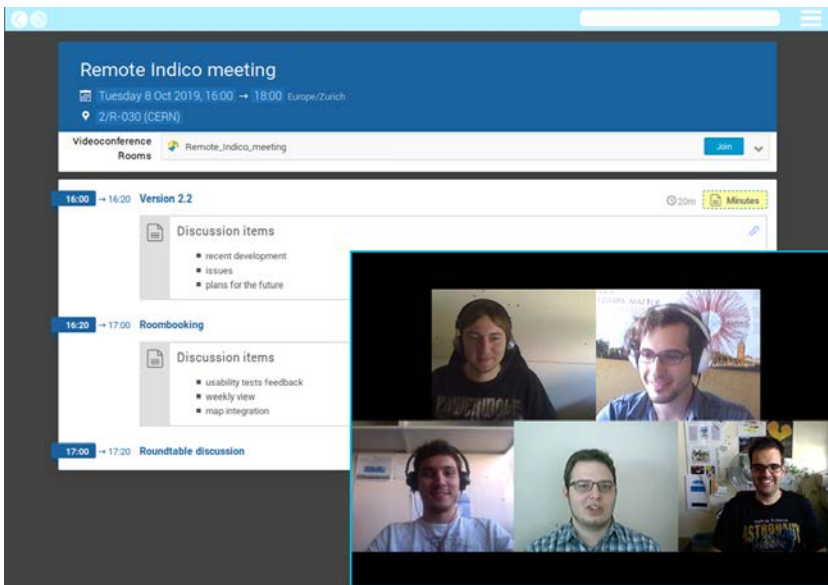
Remote Indico meeting

Tuesday 8 Oct 2019, 16:00 → 18:00 Europe/Zurich

2/R-030 (CERN)

Videoconference Rooms

Remote_Indico_meeting

Join

16:00 → 16:20 Version 2.2

20m

Minutes

Discussion items

- recent development
- issues
- plans for the future

16:20 → 17:00 Roombooking

Discussion items

- usability tests feedback
- weekly view
- map integration

17:00 → 17:20 Roundtable discussion